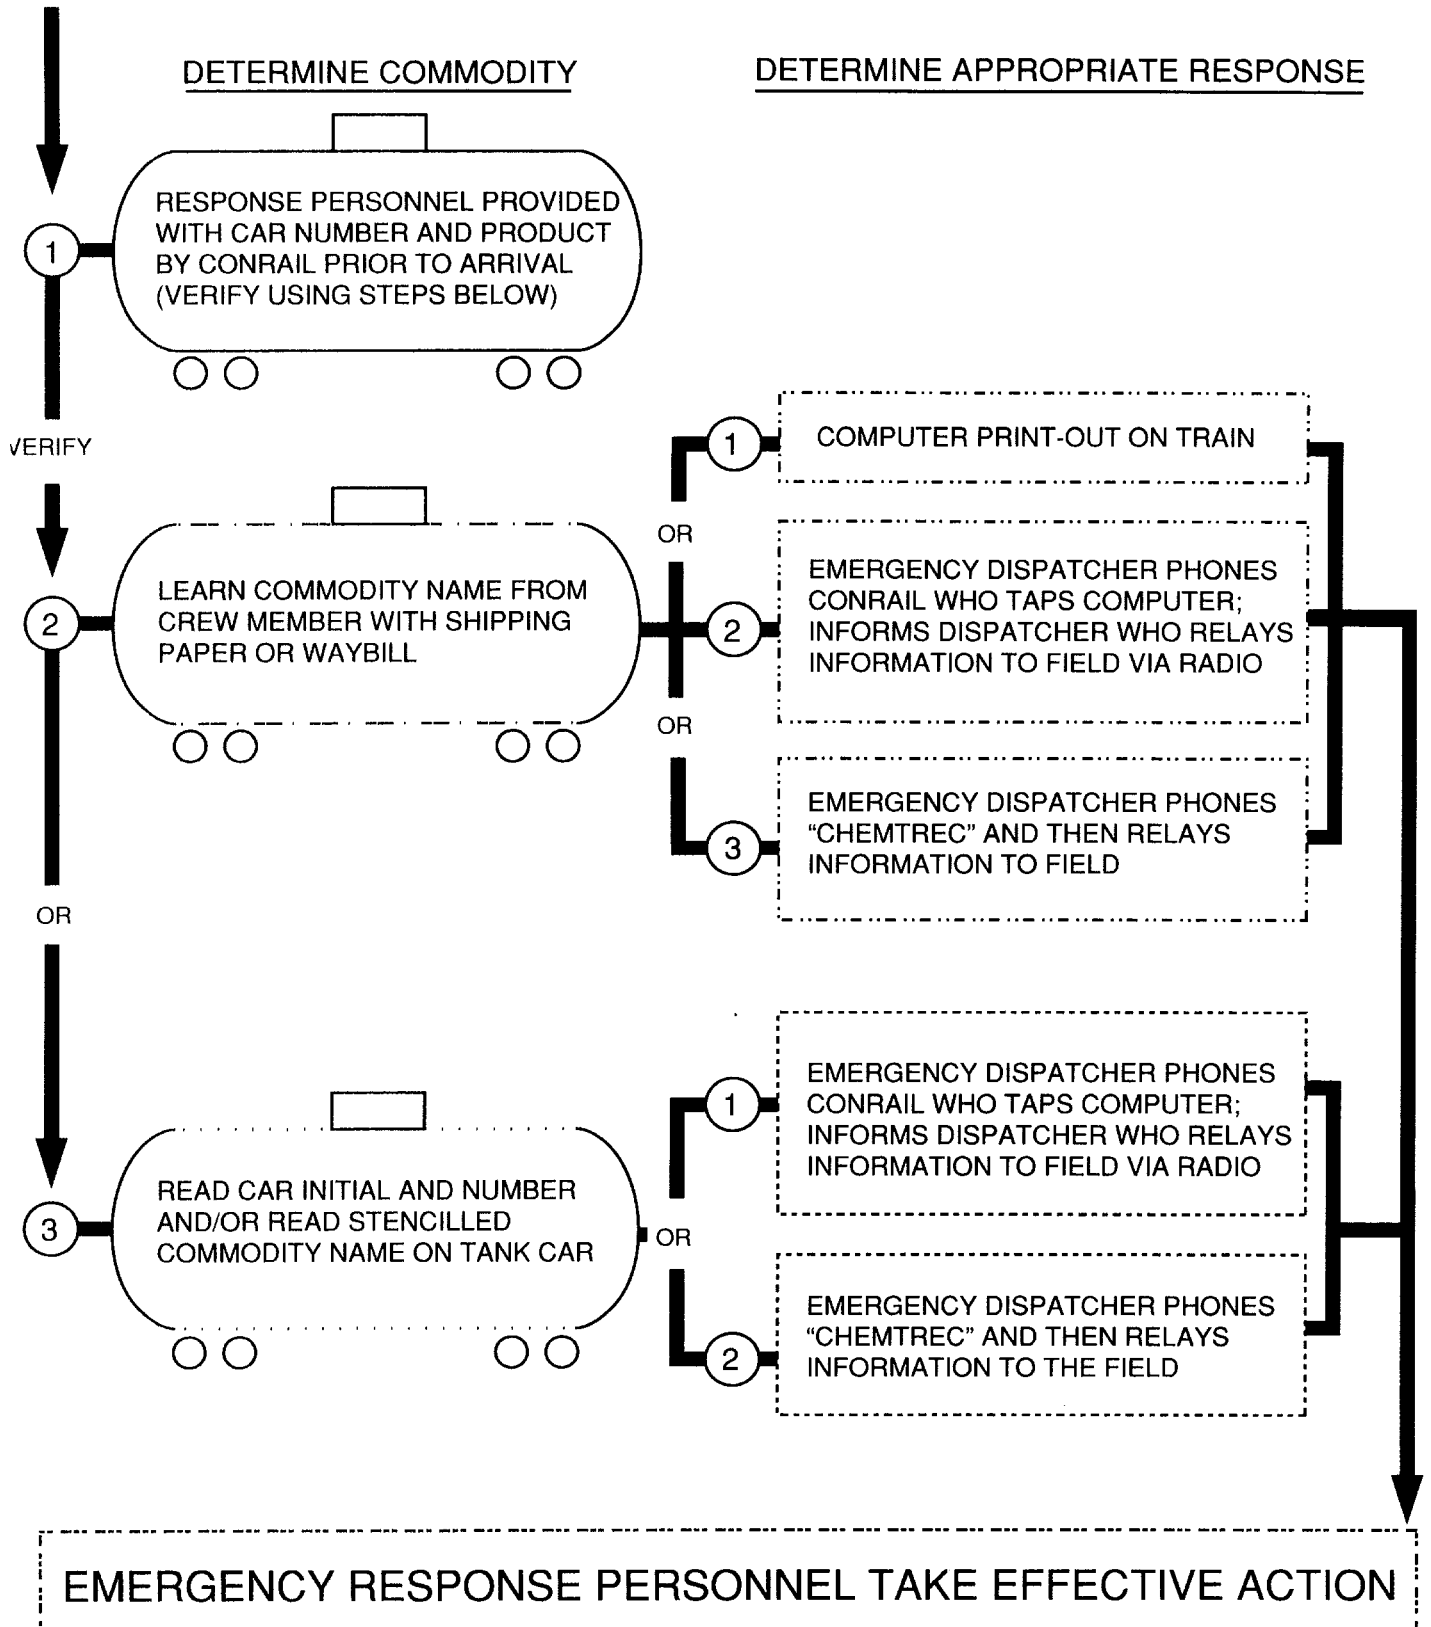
DETERMINE COMMODITY

DETERMINE APPROPRIATE RESPONSE

1

RESPONSE PERSONNEL PROVIDED WITH CAR NUMBER AND PRODUCT BY CONRAIL PRIOR TO ARRIVAL (VERIFY USING STEPS BELOW)

VERIFY

2

LEARN COMMODITY NAME FROM CREW MEMBER WITH SHIPPING PAPER OR WAYBILL

1

COMPUTER PRINT-OUT ON TRAIN

OR

2

EMERGENCY DISPATCHER PHONES CONRAIL WHO TAPS COMPUTER; INFORMS DISPATCHER WHO RELAYS INFORMATION TO FIELD VIA RADIO

OR

3

EMERGENCY DISPATCHER PHONES "CHEMTREC" AND THEN RELAYS INFORMATION TO FIELD

OR

3

READ CAR INITIAL AND NUMBER AND/OR READ STENCILLED COMMODITY NAME ON TANK CAR

1

EMERGENCY DISPATCHER PHONES CONRAIL WHO TAPS COMPUTER; INFORMS DISPATCHER WHO RELAYS INFORMATION TO FIELD VIA RADIO

OR

2

EMERGENCY DISPATCHER PHONES "CHEMTREC" AND THEN RELAYS INFORMATION TO THE FIELD

EMERGENCY RESPONSE PERSONNEL TAKE EFFECTIVE ACTION